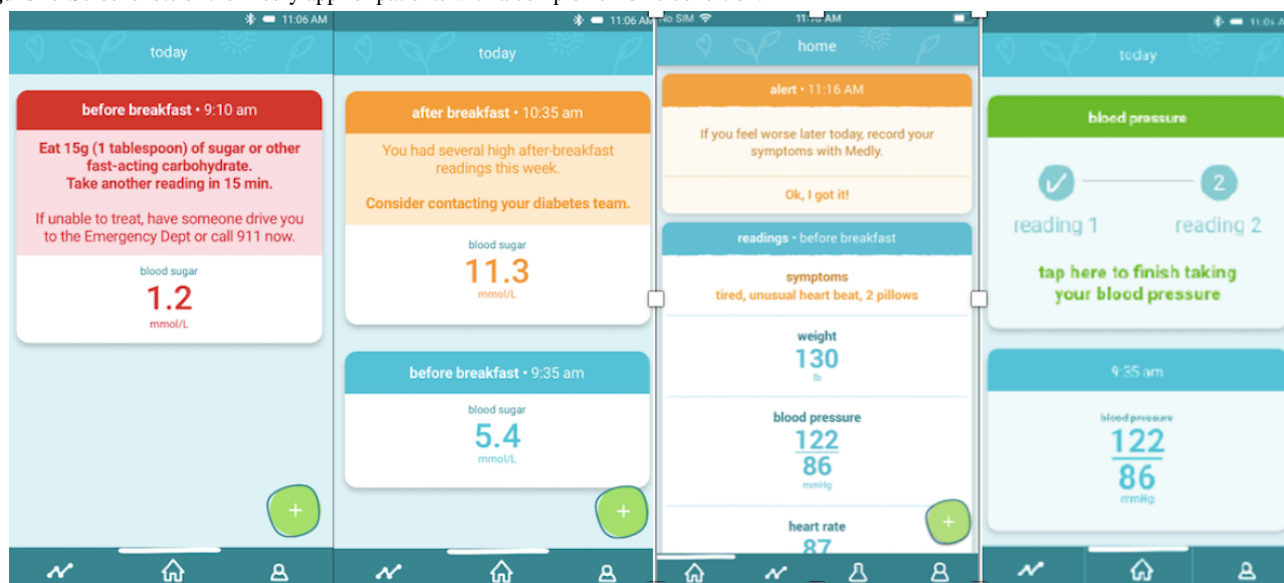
11:06 AM

today

before breakfast • 9:10 am

Eat 15g (1 tablespoon) of sugar or other fast-acting carbohydrate. Take another reading in 15 min.

If unable to treat, have someone drive you to the Emergency Dept or call 911 now.

blood sugar
1.2
mmol/L

+

11:06 AM

today

after breakfast • 10:35 am

You had several high after-breakfast readings this week.

Consider contacting your diabetes team.

blood sugar
11.3
mmol/L

before breakfast • 9:35 am

blood sugar
5.4
mmol/L

+

No SIM
11:16 AM

home

alert • 11:16 AM

If you feel worse later today, record your symptoms with Medly.

Ok, I got it!

readings • before breakfast

symptoms
tired, unusual heart beat, 2 pillows

weight
130
lb

blood pressure
122
86
mmHg

heart rate
87

+

11:06 AM

today

blood pressure

2

reading 1

reading 2

tap here to finish taking your blood pressure

9:35 am

blood pressure
122
86
mmHg